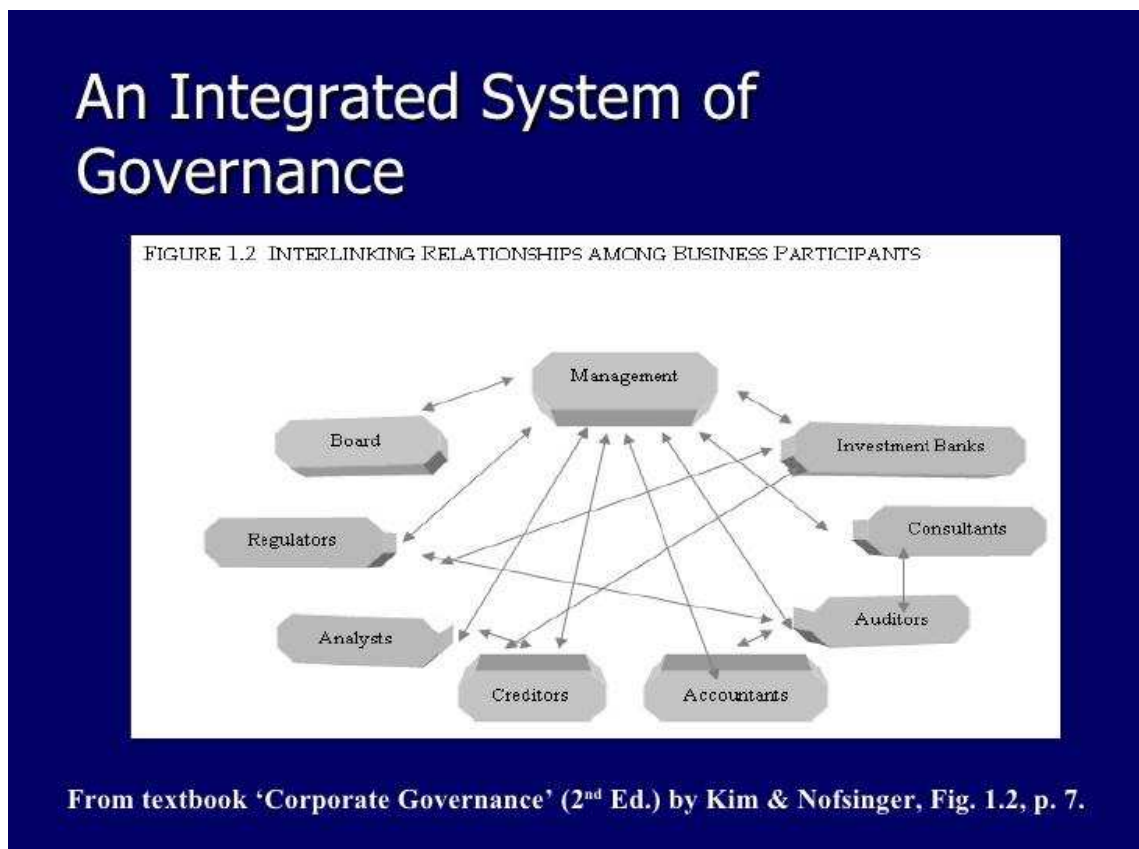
An Integrated System of Governance

FIGURE 1.2 INTERLINKING RELATIONSHIPS AMONG BUSINESS PARTICIPANTS

Management

Board

Investment Banks

Regulators

Consultants

Auditors

Analysts

Creditors

Accountants

From textbook 'Corporate Governance' (2$^{nd}$ Ed.) by Kim & Nofsinger, Fig. 1.2, p. 7.